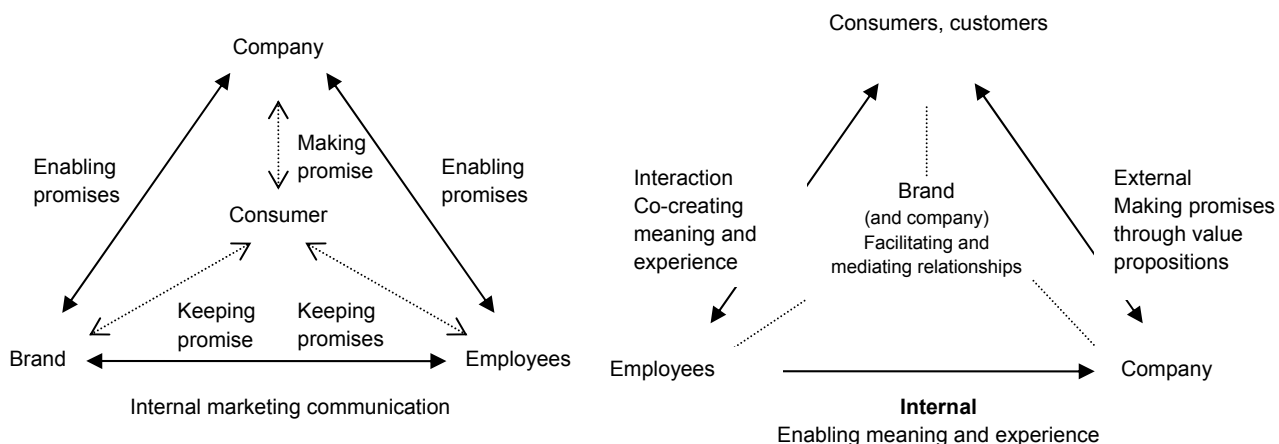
Company

Enabling promises

Making promise

Enabling promises

Consumer

Keeping promise

Keeping promises

Brand

Employees

Internal marketing communication

Consumers, customers

Interaction Co-creating meaning and experience

Brand (and company) Facilitating and mediating relationships

External Making promises through value propositions

Employees

Company

**Internal**
Enabling meaning and experience